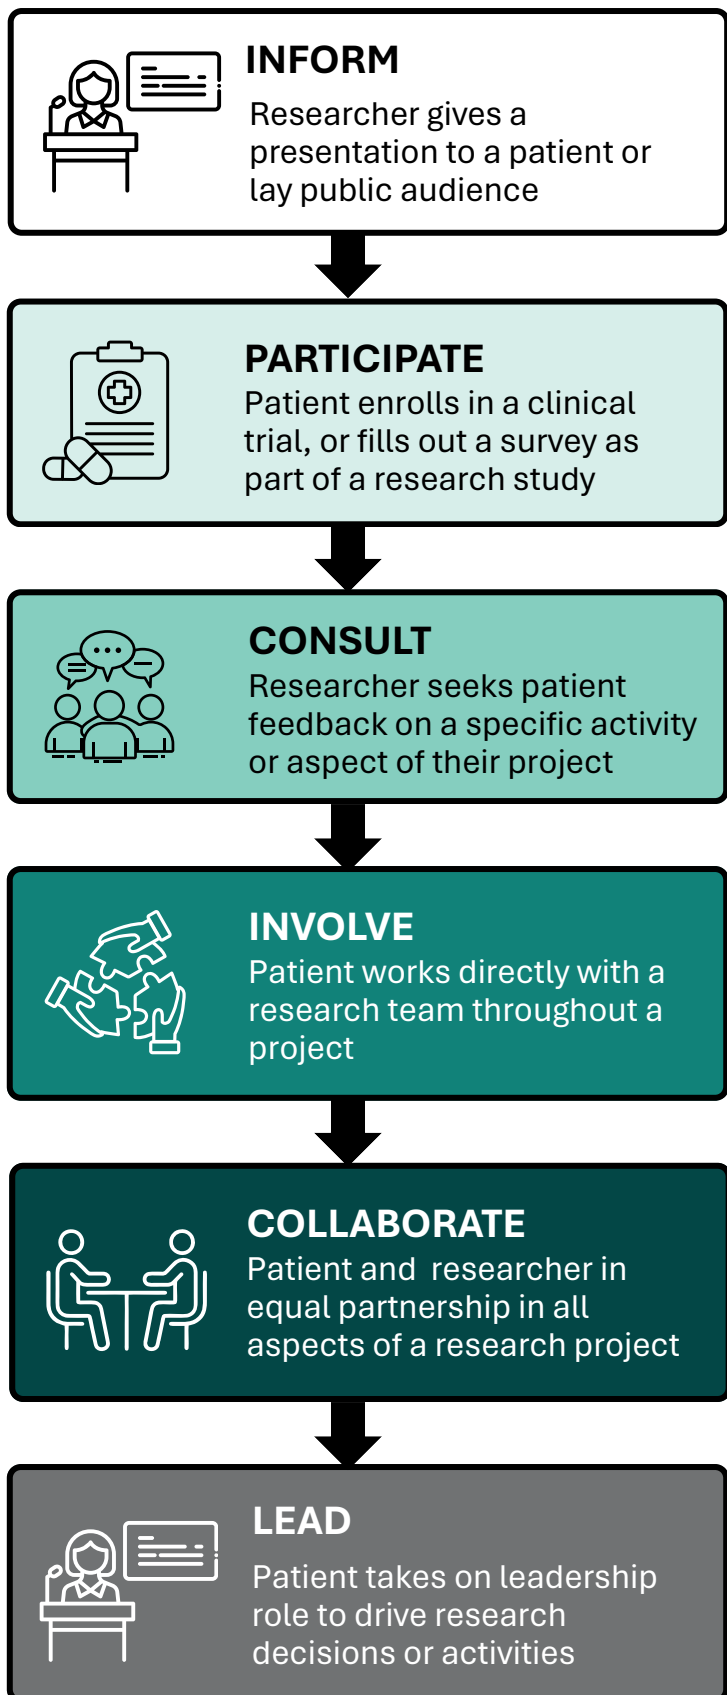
INFORM
Researcher gives a presentation to a patient or lay public audience

PARTICIPATE
Patient enrolls in a clinical trial, or fills out a survey as part of a research study

CONSULT
Researcher seeks patient feedback on a specific activity or aspect of their project

INVOLVE
Patient works directly with a research team throughout a project

COLLABORATE
Patient and researcher in equal partnership in all aspects of a research project

LEAD
Patient takes on leadership role to drive research decisions or activities